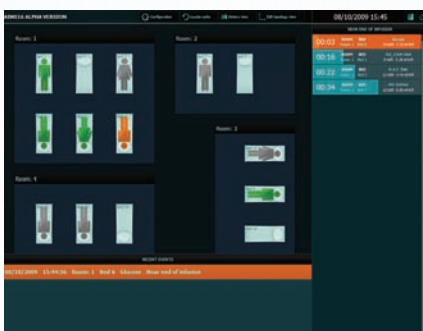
ADMEIA ALPHA VERSION

Configuration

Double units

History view

Edit headings view

08/10/2009 15

Room: 1

Room: 2

Room: 3

Room: 4

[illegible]

00:03

00:16

00:22

00:34

RECENT EVENTS

08/10/2009 15:44:36 Room: 1 Bed 6 Glucose Near end of infusion